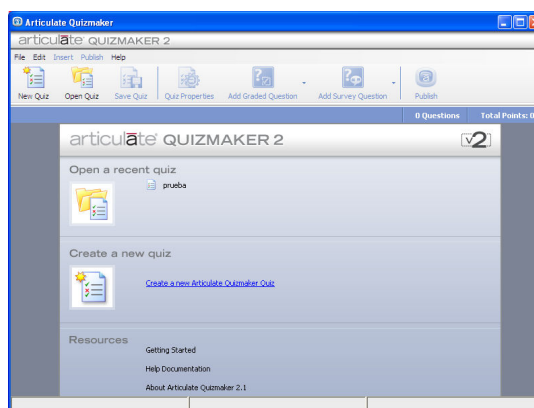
Articulate Quizmaker

articulate QUIZMAKER 2

File Edit Insert Publish Help

New Quiz Open Quiz Save Quiz Quiz Properties Add Graded Question Add Survey Question Publish

0 Questions Total Points: 0

articulate QUIZMAKER 2 v2

Open a recent quiz

prueba

Create a new quiz

Create a new Articulate Quizmaker Quiz

Resources

Getting Started

Help Documentation

About Articulate Quizmaker 2.1